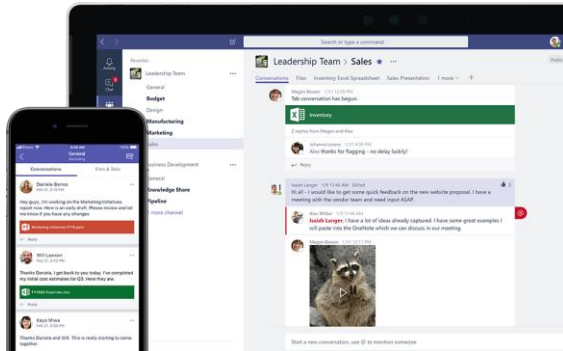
Search or type a command

Leadership Team > Sales

Conversations Files Inventory Excel Spreadsheet Sales Presentation 1 more +

Favorites
Leadership Team
General
Budget
Design
Manufacturing
Marketing
Sales

Business Development
General
Knowledge Share
Pipeline
more channel

Megan Bowen
Tab conversation has begun.

Inventory

2 replies from Megan and Alex

Johanna Lorenz
Alex Thanks for flagging - no delay luckily!

Reply

Isaiah Langer
Hi all - I would like to get some quick feedback on the new website proposal. I have a meeting with the vendor team and need input ASAP.

Alex Wilber
Isaiah Langer I have a lot of ideas already captured. I have some great examples I will put into the OneNote which we can discuss in our meeting.

Megan Bowen

Start a new conversation. Use @ to mention someone

General
Marketing
Conversations Files & Tabs

Daniela Barros
Hey guys, I'm working on the Marketing Initiatives report now. Please review and let me know if you have any questions.

Marketing Initiatives FY pptx

Reply

Will Lawson
Thanks Daniela, I got back to you today. I've completed my initial cost estimates for Q3. Have they also

FY19 Expenses.xlsx

Reply

Kayo Miwa
Thanks Daniela, this is really starting to come together